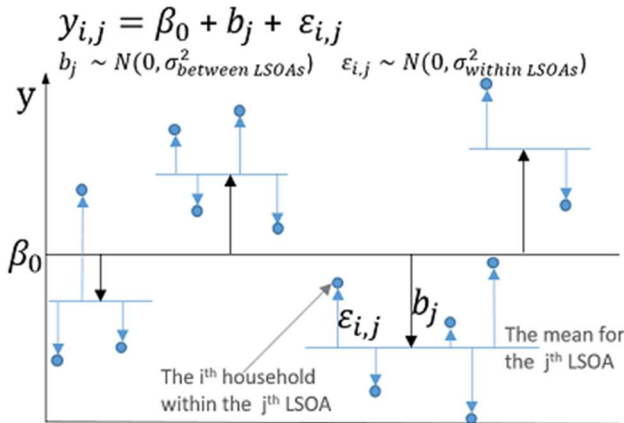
$y_{i,j} = \beta_0 + b_j + \varepsilon_{i,j}$

$b_j \sim N(0, \sigma^2_{between\ LSOAs})$ $\varepsilon_{i,j} \sim N(0, \sigma^2_{within\ LSOAs})$

y

$\beta_0$

$\varepsilon_{i,j}$

$b_j$

The mean for the j$^{th}$ LSOA

The i$^{th}$ household within the j$^{th}$ LSOA